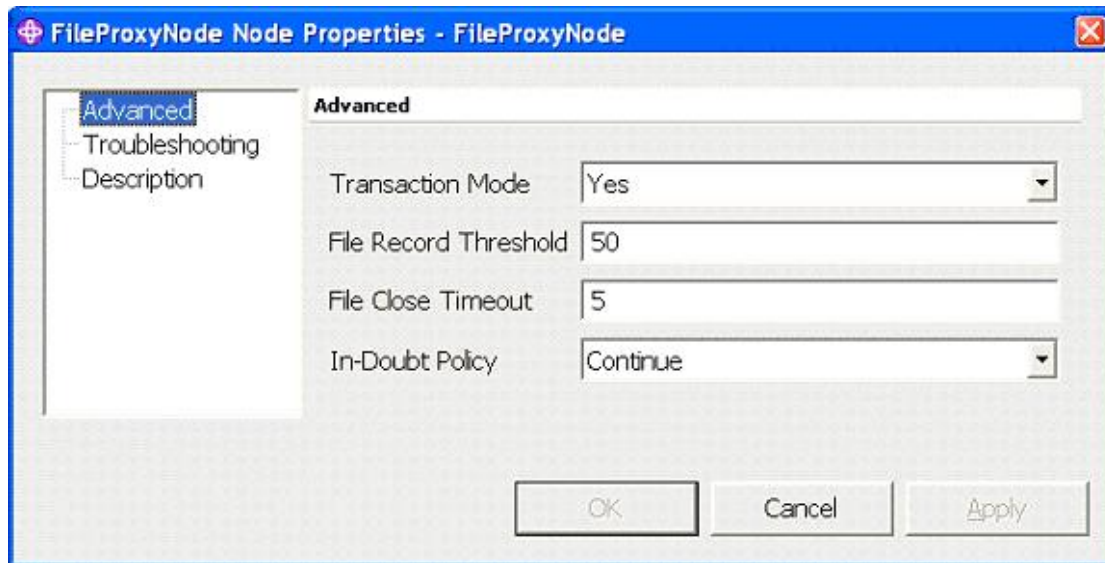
FileProxyNode Node Properties - FileProxyNode

Advanced
Troubleshooting
Description

Advanced

Transaction Mode Yes
File Record Threshold 50
File Close Timeout 5
In-Doubt Policy Continue

OK Cancel Apply